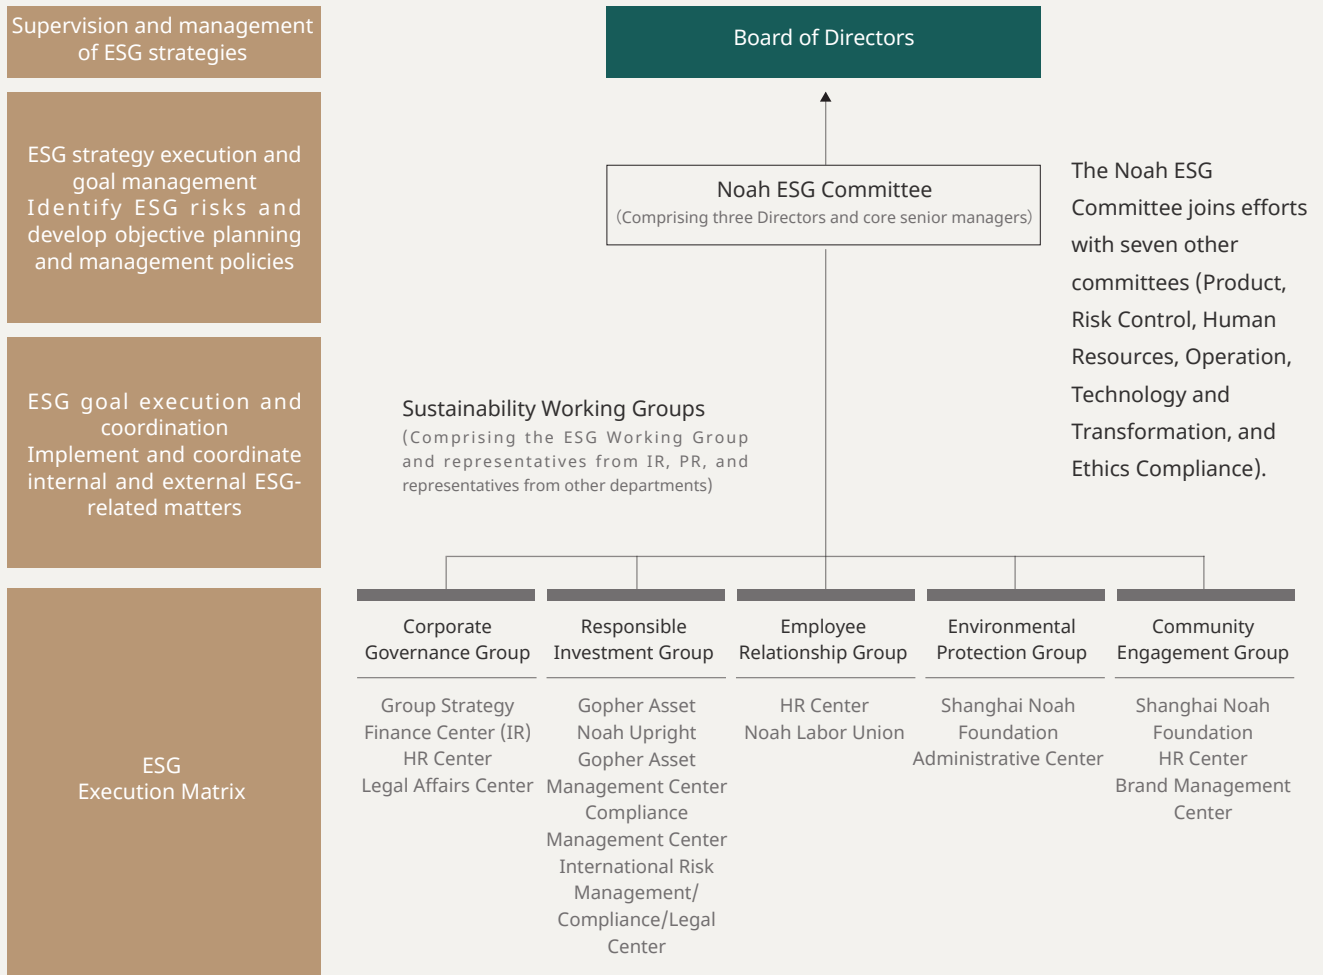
Supervision and management of ESG strategies

ESG strategy execution and goal management
Identify ESG risks and develop objective planning and management policies

ESG goal execution and coordination
Implement and coordinate internal and external ESG-related matters

ESG
Execution Matrix

Board of Directors

Noah ESG Committee
(Comprising three Directors and core senior managers)

The Noah ESG Committee joins efforts with seven other committees (Product, Risk Control, Human Resources, Operation, Technology and Transformation, and Ethics Compliance).

Sustainability Working Groups
(Comprising the ESG Working Group and representatives from IR, PR, and representatives from other departments)

Corporate Governance Group
Group Strategy
Finance Center (IR)
HR Center
Legal Affairs Center

Responsible Investment Group
Gopher Asset
Noah Upright
Gopher Asset Management Center
Compliance Management Center
International Risk Management/ Compliance/Legal Center

Employee Relationship Group
HR Center
Noah Labor Union

Environmental Protection Group
Shanghai Noah Foundation
Administrative Center

Community Engagement Group
Shanghai Noah Foundation
HR Center
Brand Management Center